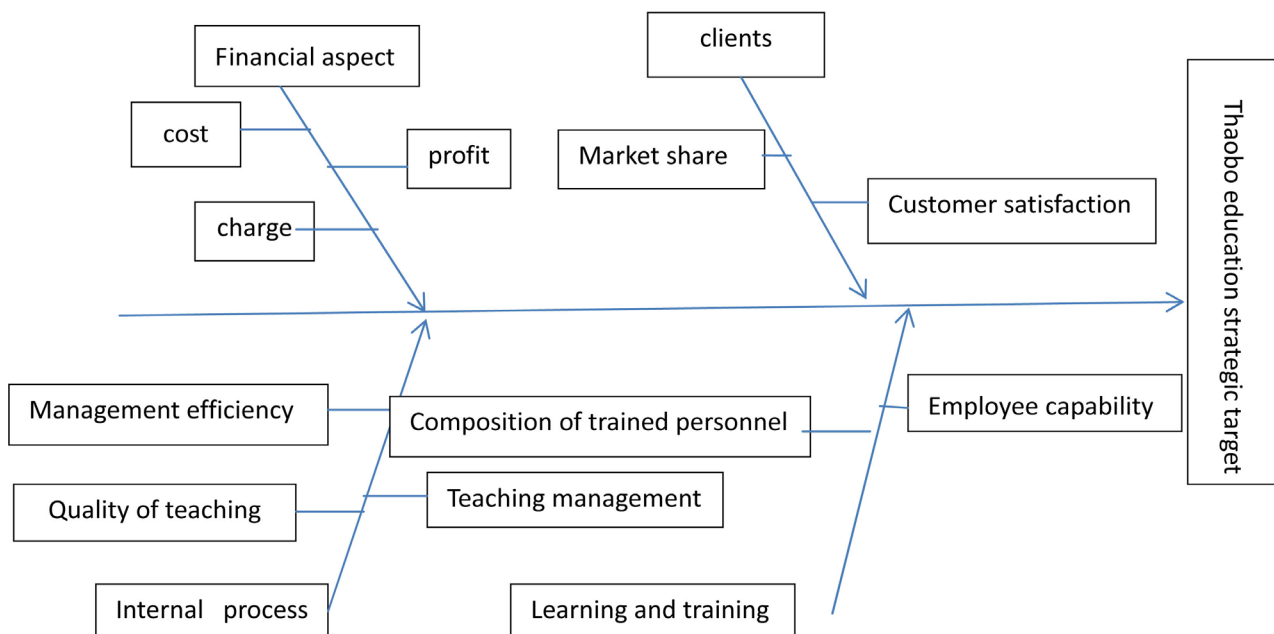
Financial aspect

cost

profit

charge

clients

Market share

Customer satisfaction

Thaobo education strategic target

Management efficiency

Composition of trained personnel

Employee capability

Quality of teaching

Teaching management

Internal process

Learning and training